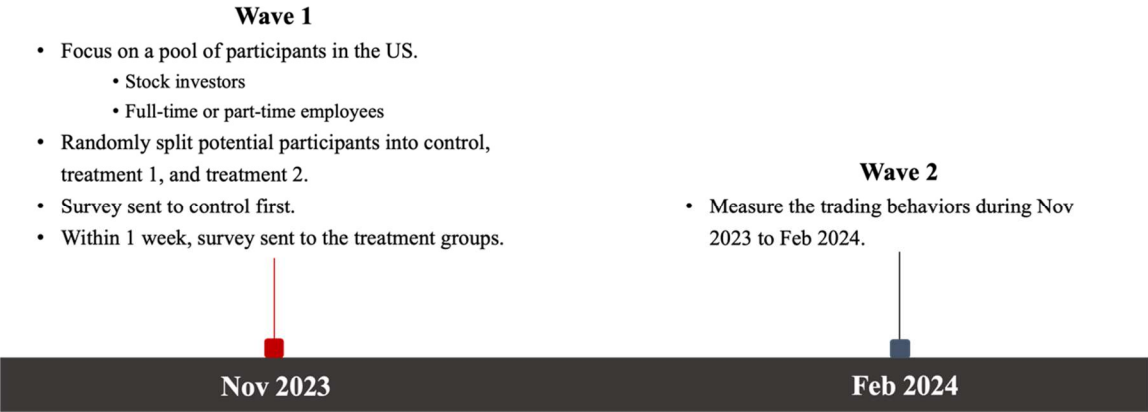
Wave 1

- Focus on a pool of participants in the US.
  - Stock investors
  - Full-time or part-time employees
- Randomly split potential participants into control, treatment 1, and treatment 2.
- Survey sent to control first.
- Within 1 week, survey sent to the treatment groups.

Wave 2

- Measure the trading behaviors during Nov 2023 to Feb 2024.

Nov 2023

Feb 2024